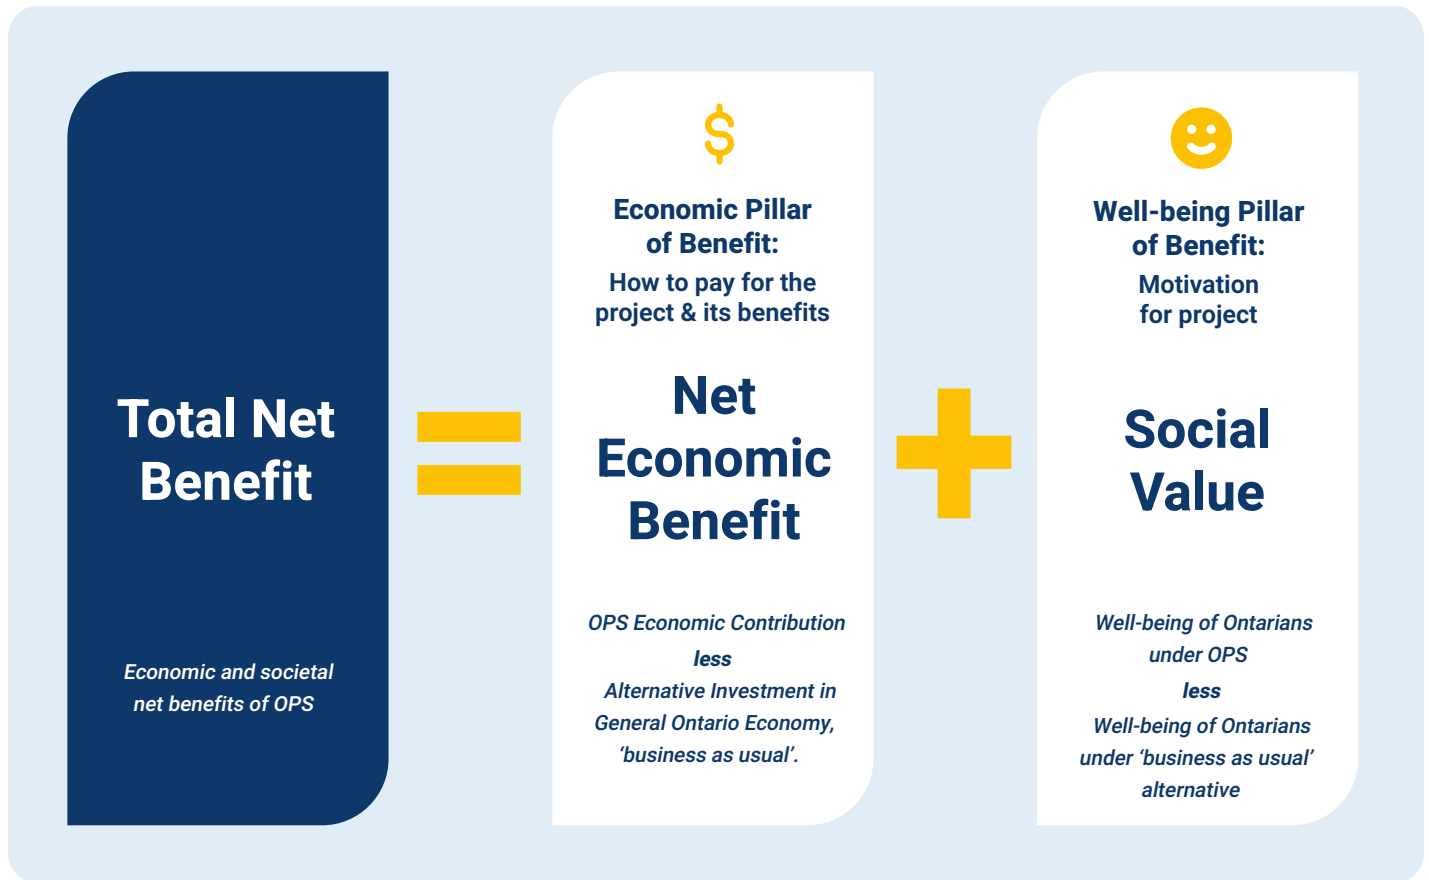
Total Net Benefit

Economic and societal net benefits of OPS

=

$

Economic Pillar of Benefit:

How to pay for the project & its benefits

Net Economic Benefit

OPS Economic Contribution

less

Alternative Investment in General Ontario Economy, 'business as usual'.

+

Well-being Pillar of Benefit:

Motivation for project

Social Value

Well-being of Ontarians under OPS

less

Well-being of Ontarians under 'business as usual' alternative